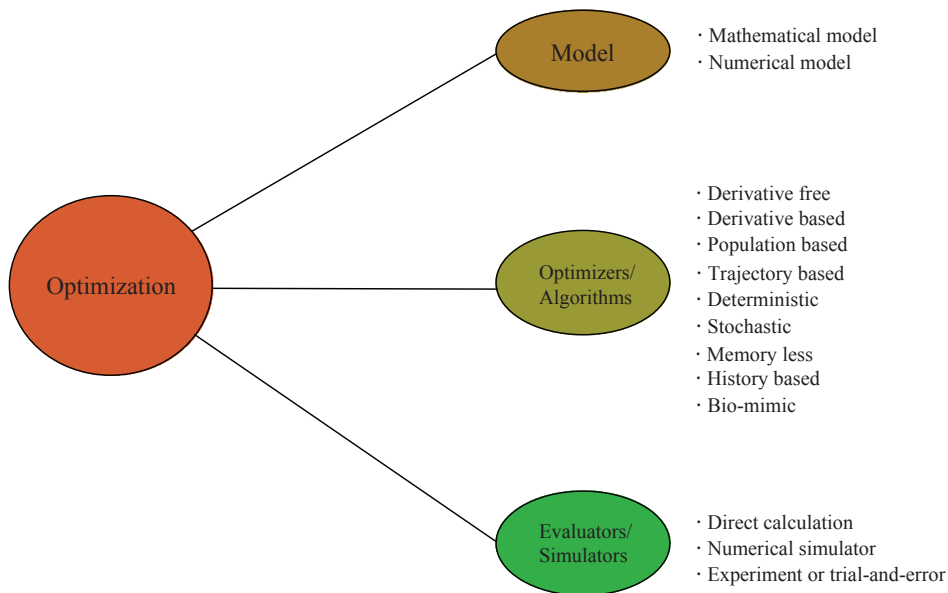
Optimization

Model

· Mathematical model
· Numerical model

Optimizers/ Algorithms

· Derivative free
· Derivative based
· Population based
· Trajectory based
· Deterministic
· Stochastic
· Memory less
· History based
· Bio-mimic

Evaluators/ Simulators

· Direct calculation
· Numerical simulator
· Experiment or trial-and-error